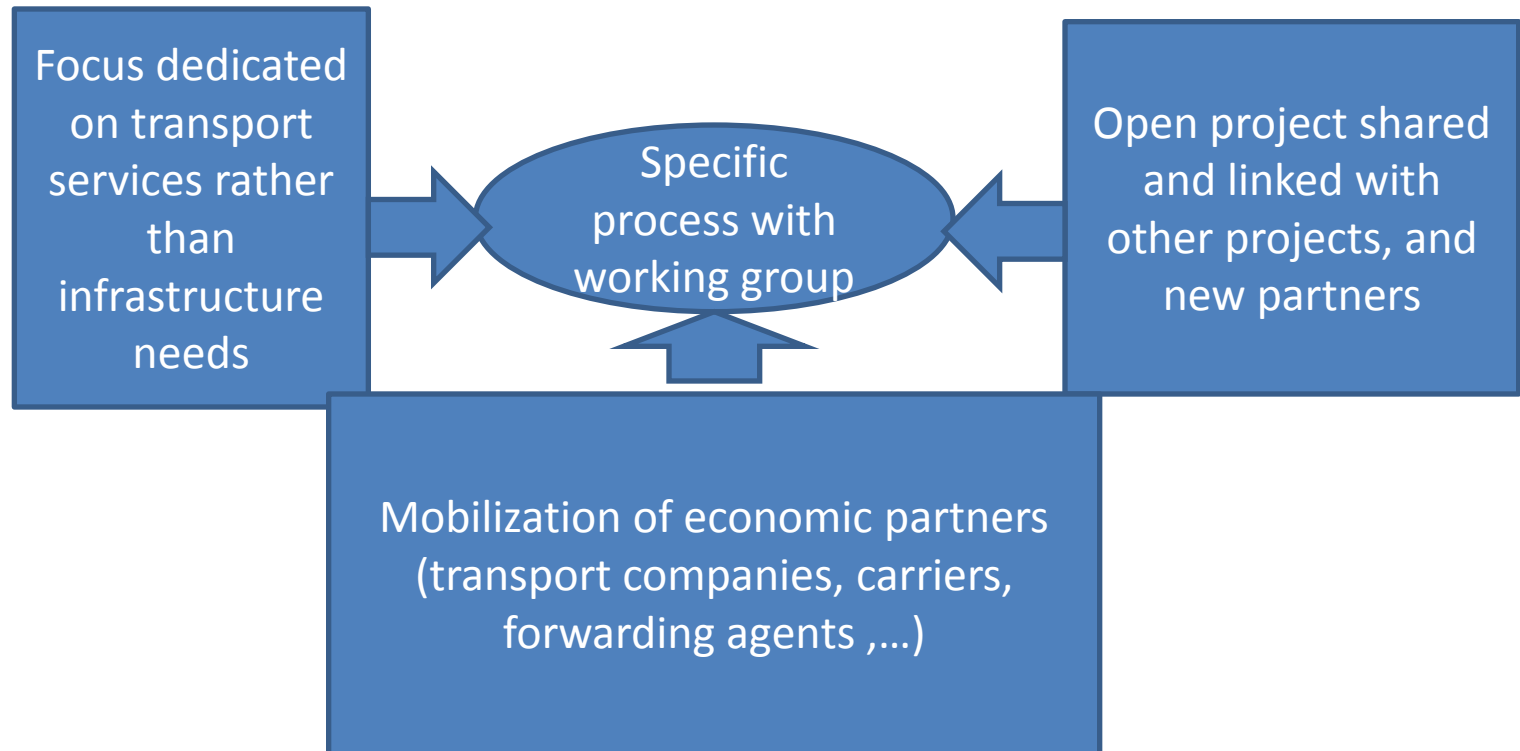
Focus dedicated on transport services rather than infrastructure needs

Specific process with working group

Open project shared and linked with other projects, and new partners

Mobilization of economic partners (transport companies, carriers, forwarding agents ,…)